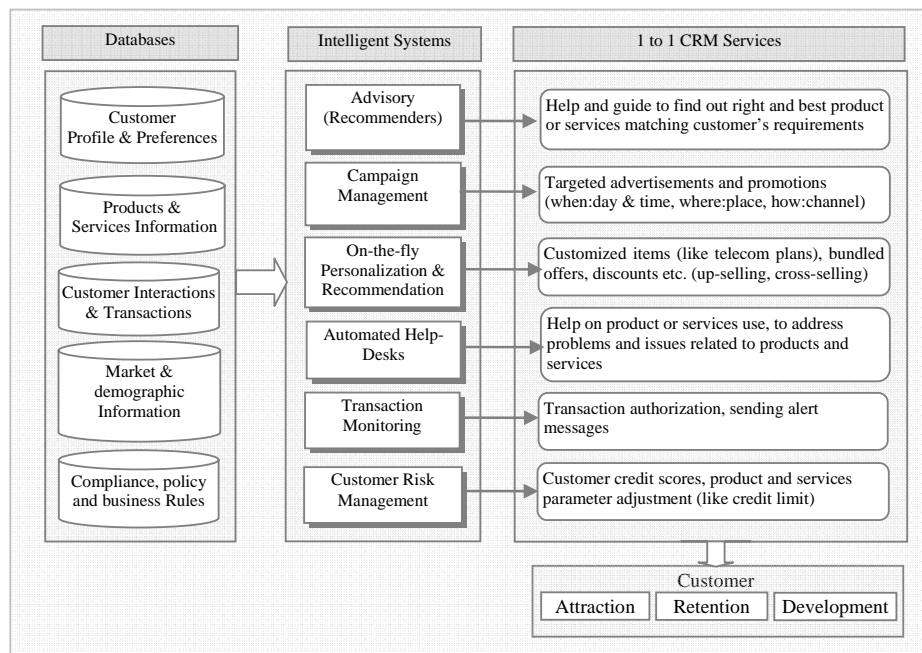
Databases

Customer Profile & Preferences

Products & Services Information

Customer Interactions & Transactions

Market & demographic Information

Compliance, policy and business Rules

Intelligent Systems

Advisory (Recommenders)

Campaign Management

On-the-fly Personalization & Recommendation

Automated Help-Desks

Transaction Monitoring

Customer Risk Management

1 to 1 CRM Services

Help and guide to find out right and best product or services matching customer's requirements

Targeted advertisements and promotions (when:day & time, where:place, how:channel)

Customized items (like telecom plans), bundled offers, discounts etc. (up-selling, cross-selling)

Help on product or services use, to address problems and issues related to products and services

Transaction authorization, sending alert messages

Customer credit scores, product and services parameter adjustment (like credit limit)

Customer

Attraction

Retention

Development